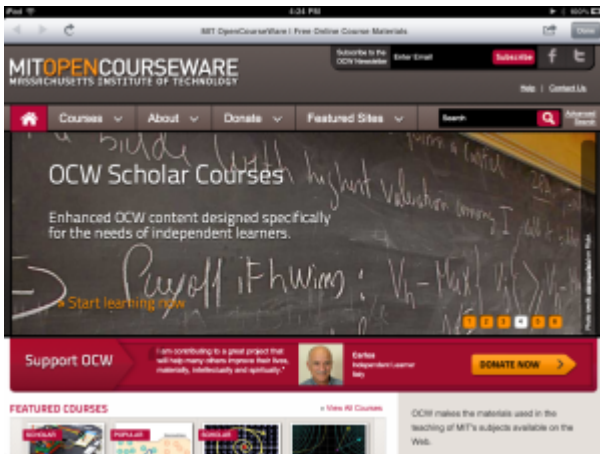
iPad 4:34 PM 100%

MIT OpenCourseWare | Free Online Course Materials

Done

MITOPENCOURSEWARE
MASSACHUSETTS INSTITUTE OF TECHNOLOGY

Subscribe to the OCW Newsletter

Enter Email

Subscribe

Help | Contact Us

Courses About Donate Featured Sites

Search

Advanced Search

OCW Scholar Courses

Enhanced OCW content designed specifically for the needs of independent learners.

» Start learning now

1 2 3 4 5 6

Support OCW

"I am contributing to a great project that will help many others improve their lives, materially, intellectually and spiritually."

Carlos
Independent Learner
Italy

DONATE NOW

FEATURED COURSES

» View All Courses

SCHOLAR

POPULAR

SCHOLAR

OCW makes the materials used in the teaching of MIT's subjects available on the Web.